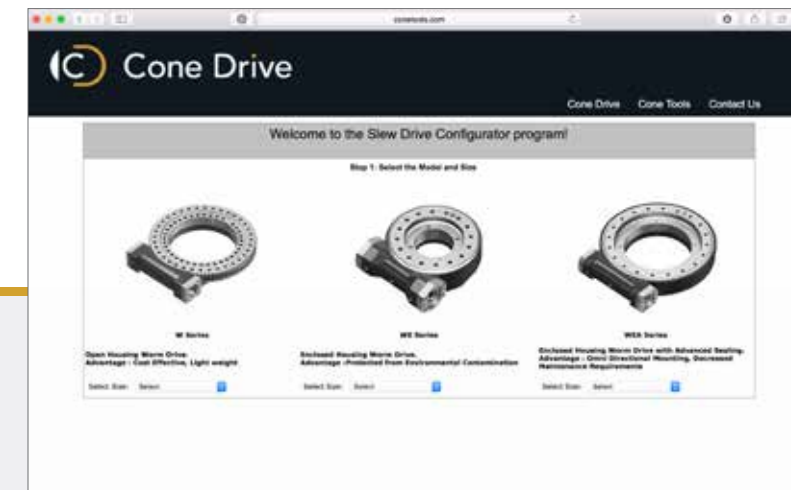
conetools.com

Cone Drive

Cone Drive Cone Tools Contact Us

Welcome to the Slew Drive Configurator program!

Step 1: Select the Model and Size

W Series

Open Housing Worm Drive
Advantage - Cost Effective, Light weight

Select Size: Select

WE Series

Enclosed Housing Worm Drive
Advantage - Protected from Environmental Contamination

Select Size: Select

WEA Series

Enclosed Housing Worm Drive with Advanced Sealing
Advantage - Omni Directional Mounting, Decreased Maintenance Requirements

Select Size: Select